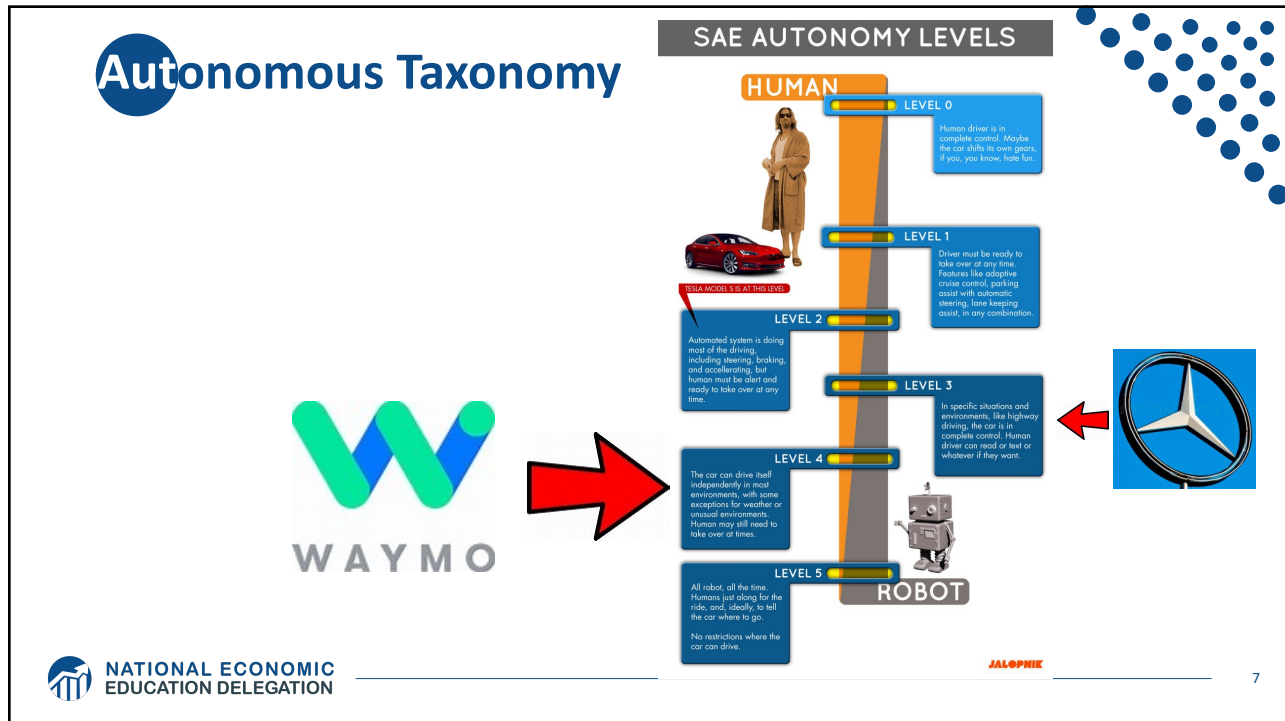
Autonomous Taxonomy

SAE AUTONOMY LEVELS

HUMAN

LEVEL 0

Human driver is in complete control. Maybe the car shifts its own gears, if you, you know, hate fun.

LEVEL 1

Driver must be ready to take over at any time. Features like adaptive cruise control, parking assist with automatic steering, lane keeping assist, in any combination.

TESLA MODEL S IS AT THIS LEVEL

LEVEL 2

Automated system is doing most of the driving, including steering, braking, and accellerating, but human must be alert and ready to take over at any time.

LEVEL 3

In specific situations and environments, like highway driving, the car is in complete control. Human driver can read or text or whatever if they want.

LEVEL 4

The car can drive itself independently in most environments, with some exceptions for weather or unusual environments. Human may still need to take over at times.

LEVEL 5

All robot, all the time. Humans just along for the ride, and, ideally, to tell the car where to go.

No restrictions where the car can drive.

ROBOT

JALOPNIK

WAYMO

NATIONAL ECONOMIC EDUCATION DELEGATION

7